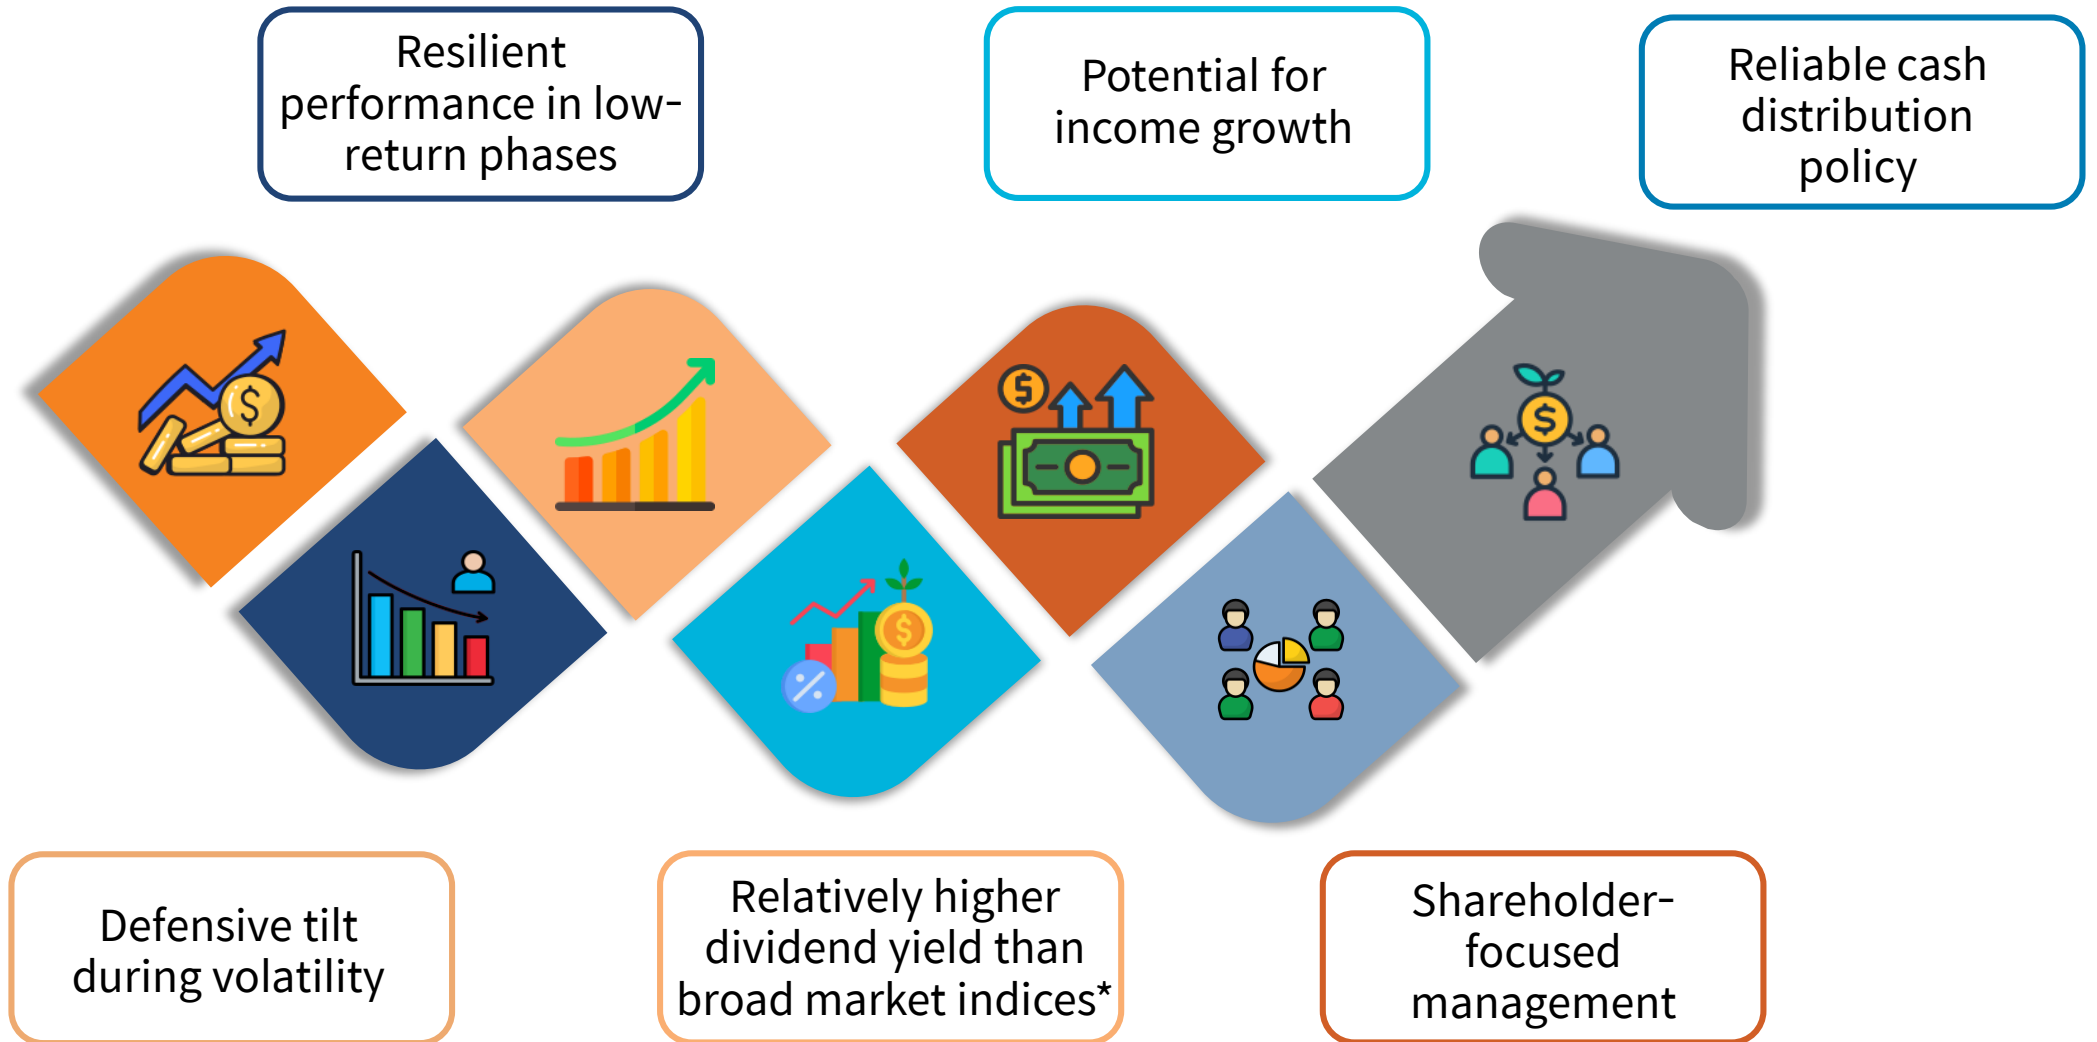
Resilient performance in low-return phases

Potential for income growth

Reliable cash distribution policy

Defensive tilt during volatility

Relatively higher dividend yield than broad market indices*

Shareholder-focused management